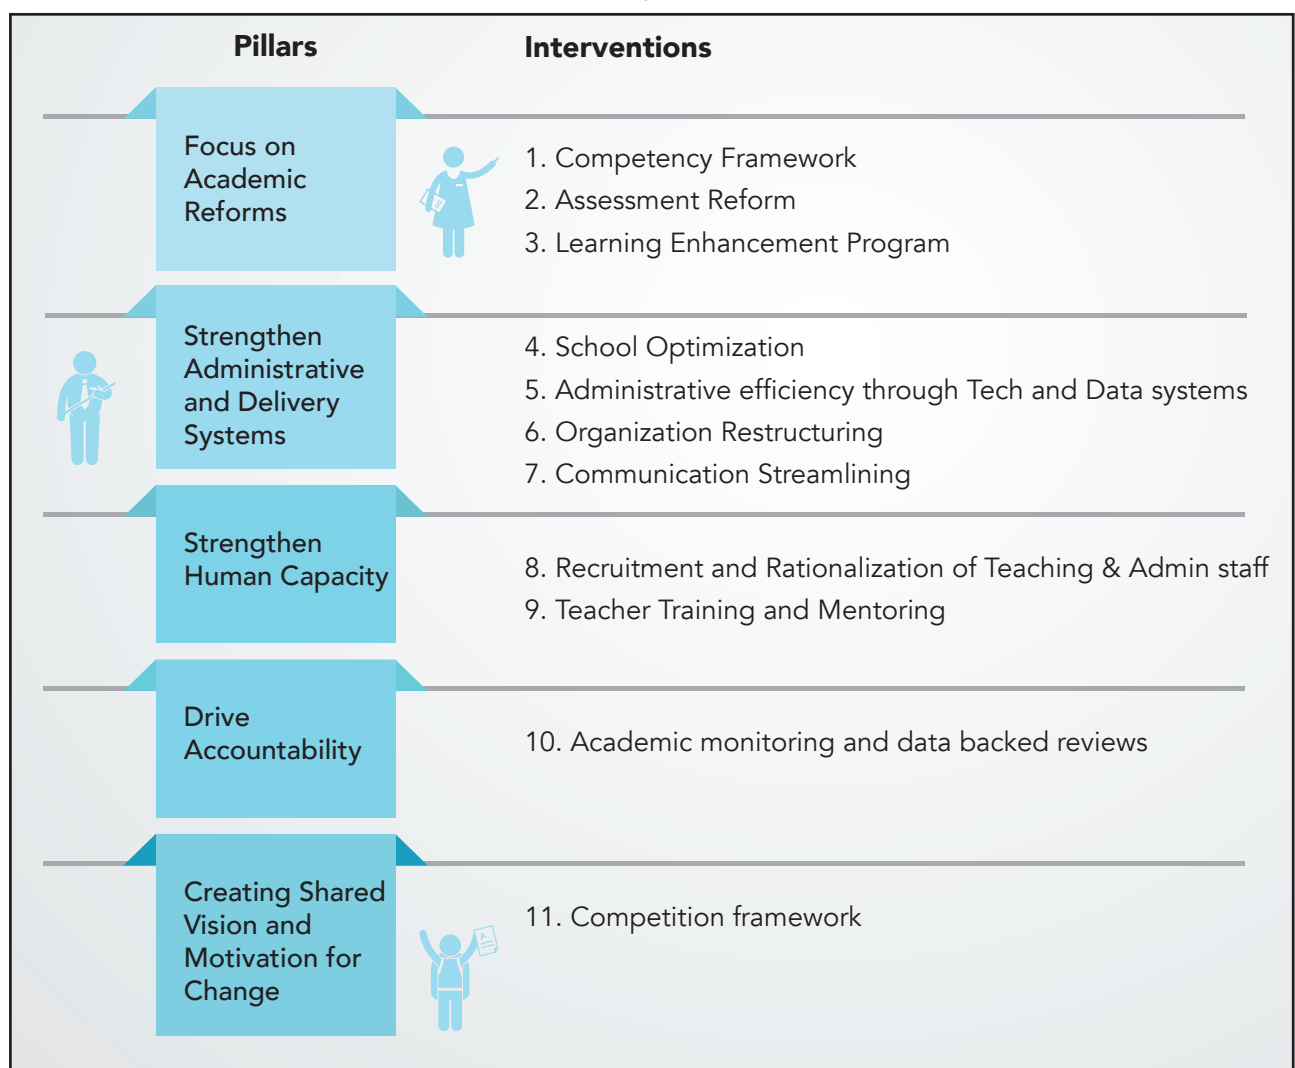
| Pillars | Interventions |
|---|---|
| Focus on Academic Reforms | 1. Competency Framework<br>2. Assessment Reform<br>3. Learning Enhancement Program |
| Strengthen Administrative and Delivery Systems | 4. School Optimization<br>5. Administrative efficiency through Tech and Data systems<br>6. Organization Restructuring<br>7. Communication Streamlining |
| Strengthen Human Capacity | 8. Recruitment and Rationalization of Teaching & Admin staff<br>9. Teacher Training and Mentoring |
| Drive Accountability | 10. Academic monitoring and data backed reviews |
| Creating Shared Vision and Motivation for Change | 11. Competition framework |